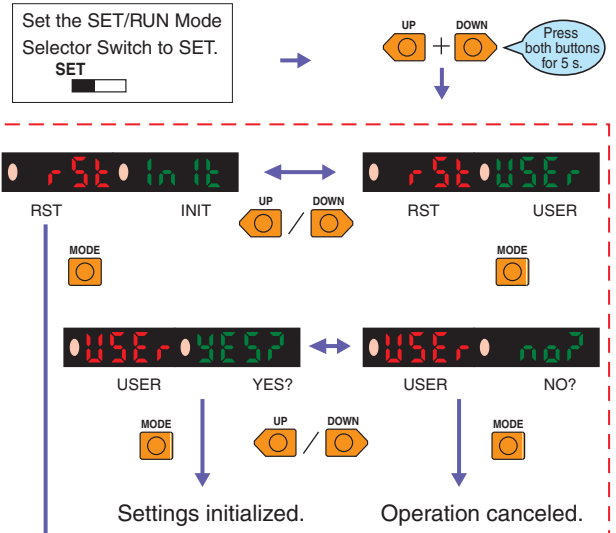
Set the SET/RUN Mode Selector Switch to SET.

SET

UP

DOWN

Press both buttons for 5 s.

rSt Init

RST

INIT

UP

DOWN

rSt USEr

RST

USER

MODE

MODE

USEr YES?

USER

YES?

USEr no?

USER

NO?

MODE

UP

DOWN

MODE

Settings initialized.

Operation canceled.